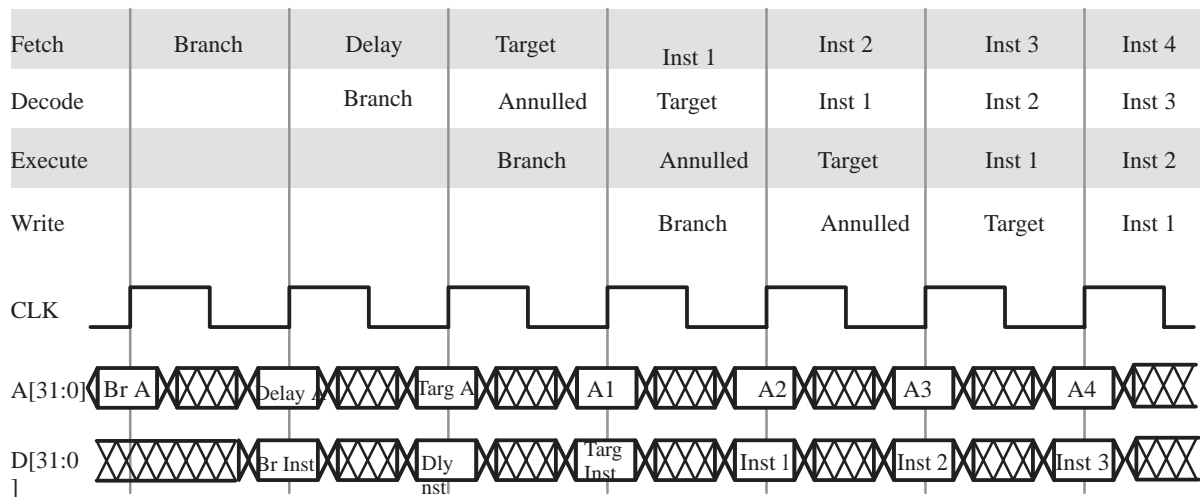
| Fetch | Branch | Delay | Target | Inst 1 | Inst 2 | Inst 3 | Inst 4 |
|---|---|---|---|---|---|---|---|
| Decode | | Branch | Annulled | Target | Inst 1 | Inst 2 | Inst 3 |
| Execute | | | Branch | Annulled | Target | Inst 1 | Inst 2 |
| Write | | | | Branch | Annulled | Target | Inst 1 |

CLK

A[31:0] Br A Delay A Targ A A1 A2 A3 A4

D[31:0] Br Inst Dly nst Targ Inst Inst 1 Inst 2 Inst 3
]